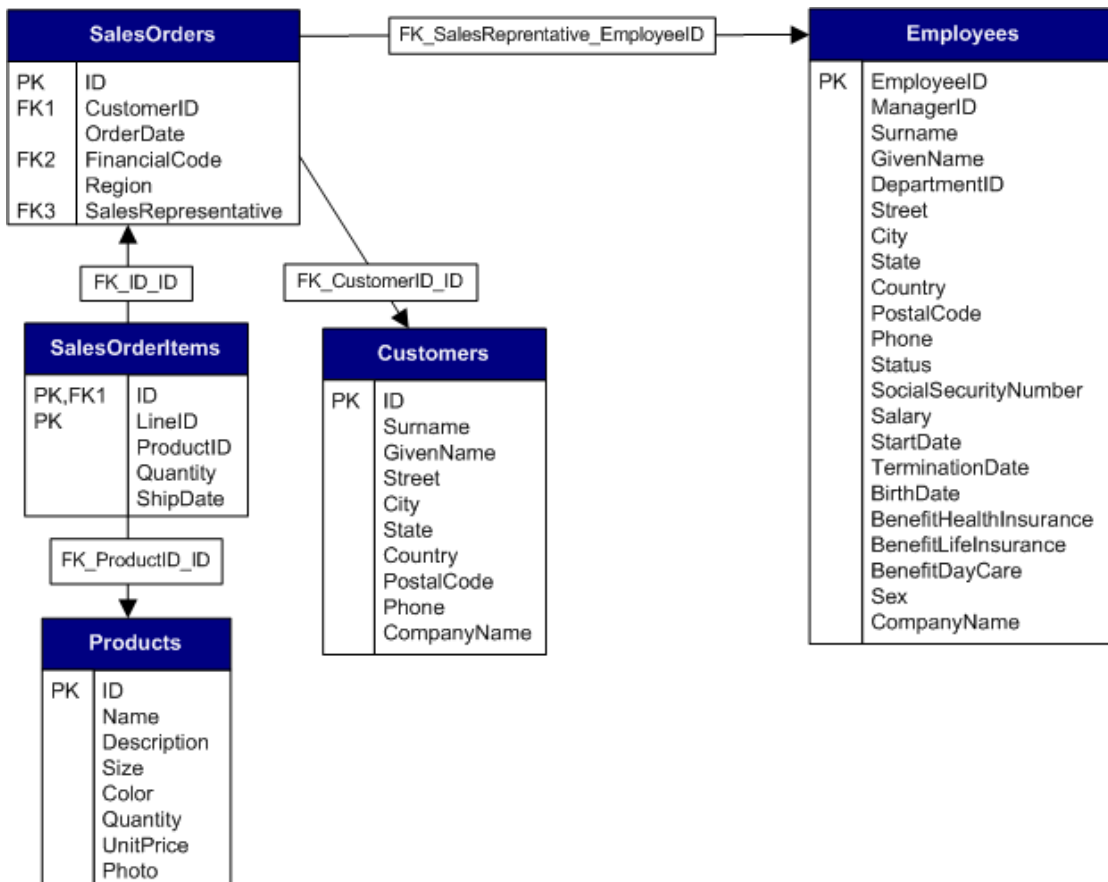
SalesOrders

| | |
|---|---|
| PK | ID |
| FK1 | CustomerID |
| | OrderDate |
| FK2 | FinancialCode |
| | Region |
| FK3 | SalesRepresentative |

FK_SalesReprentative_EmployeeID

Employees

| | |
|---|---|
| PK | EmployeeID |
| | ManagerID |
| | Surname |
| | GivenName |
| | DepartmentID |
| | Street |
| | City |
| | State |
| | Country |
| | PostalCode |
| | Phone |
| | Status |
| | SocialSecurityNumber |
| | Salary |
| | StartDate |
| | TerminationDate |
| | BirthDate |
| | BenefitHealthInsurance |
| | BenefitLifeInsurance |
| | BenefitDayCare |
| | Sex |
| | CompanyName |

FK_ID_ID

FK_CustomerID_ID

SalesOrderItems

| | |
|---|---|
| PK,FK1 | ID |
| PK | LineID |
| | ProductID |
| | Quantity |
| | ShipDate |

Customers

| | |
|---|---|
| PK | ID |
| | Surname |
| | GivenName |
| | Street |
| | City |
| | State |
| | Country |
| | PostalCode |
| | Phone |
| | CompanyName |

FK_ProductID_ID

Products

| | |
|---|---|
| PK | ID |
| | Name |
| | Description |
| | Size |
| | Color |
| | Quantity |
| | UnitPrice |
| | Photo |